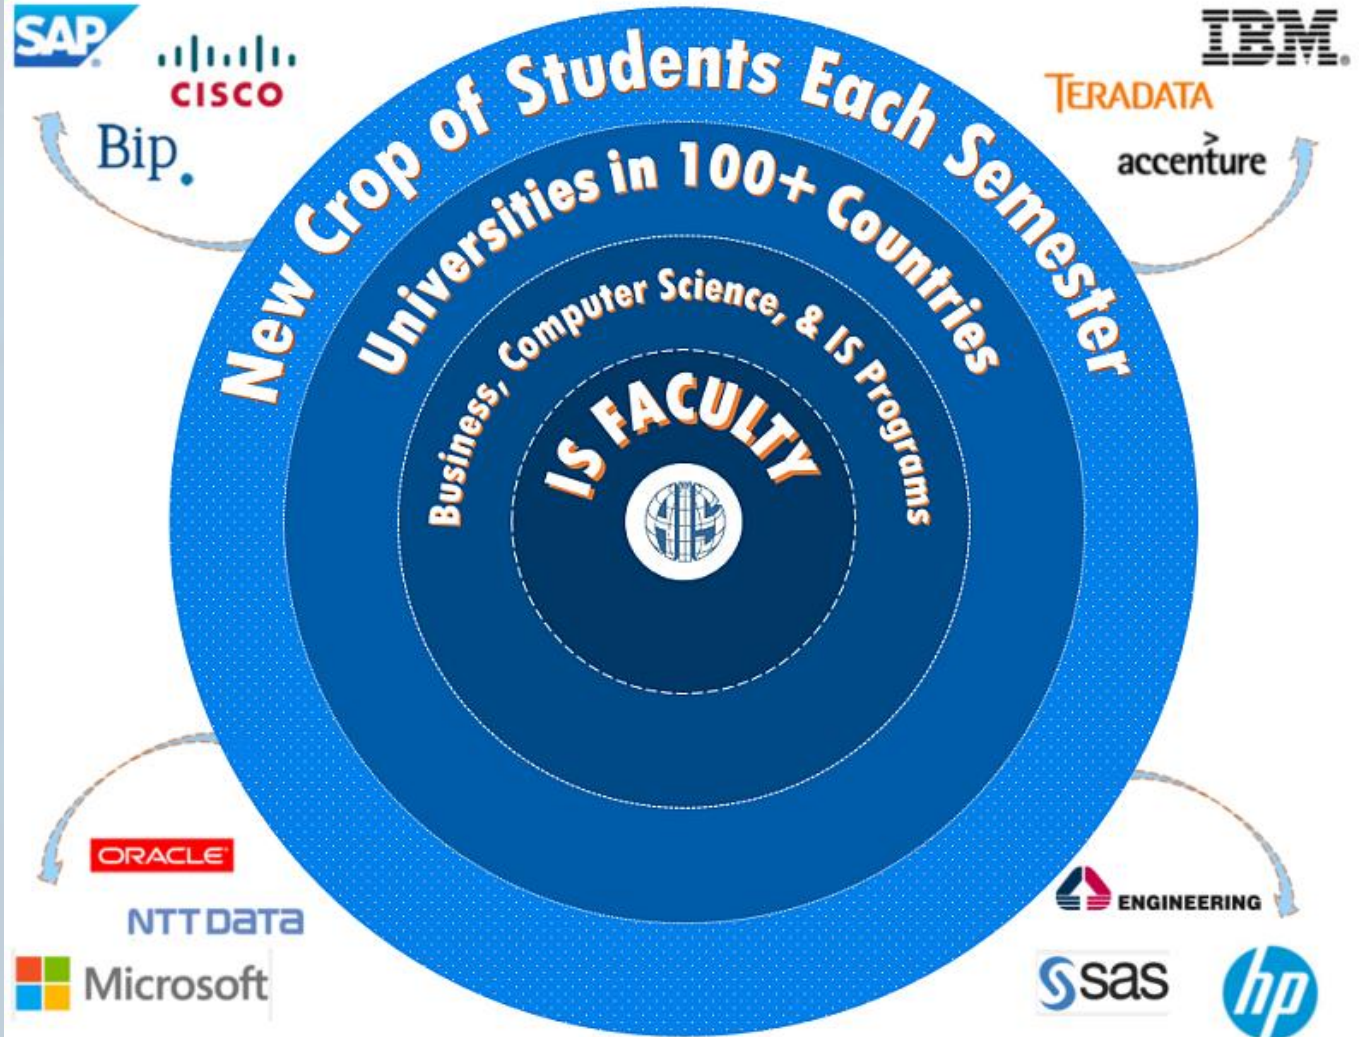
SAP

CISCO

Bip.

IBM

TERADATA

accenture

New Crop of Students Each Semester

Universities in 100+ Countries

Business, Computer Science, & IS Programs

IS FACULTY

AIS

ORACLE

NTT DATA

Microsoft

ENGINEERING

sas

hp